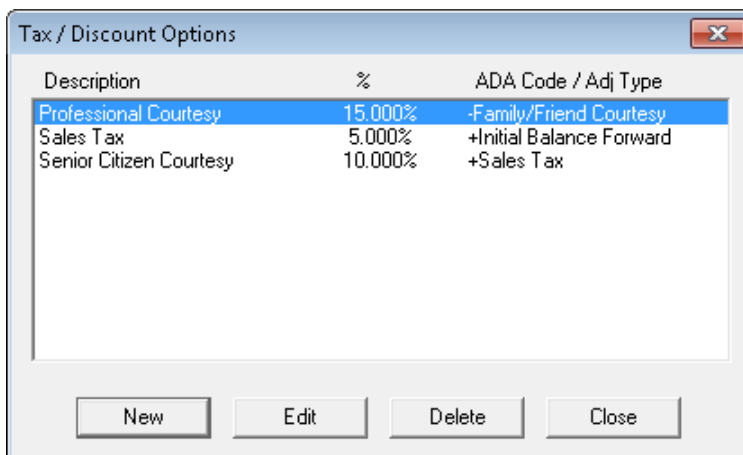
Tax / Discount Options

| Description | % | ADA Code / Adj Type |
|---|---|---|
| Professional Courtesy | 15.000% | -Family/Friend Courtesy |
| Sales Tax | 5.000% | +Initial Balance Forward |
| Senior Citizen Courtesy | 10.000% | +Sales Tax |

New
Edit
Delete
Close